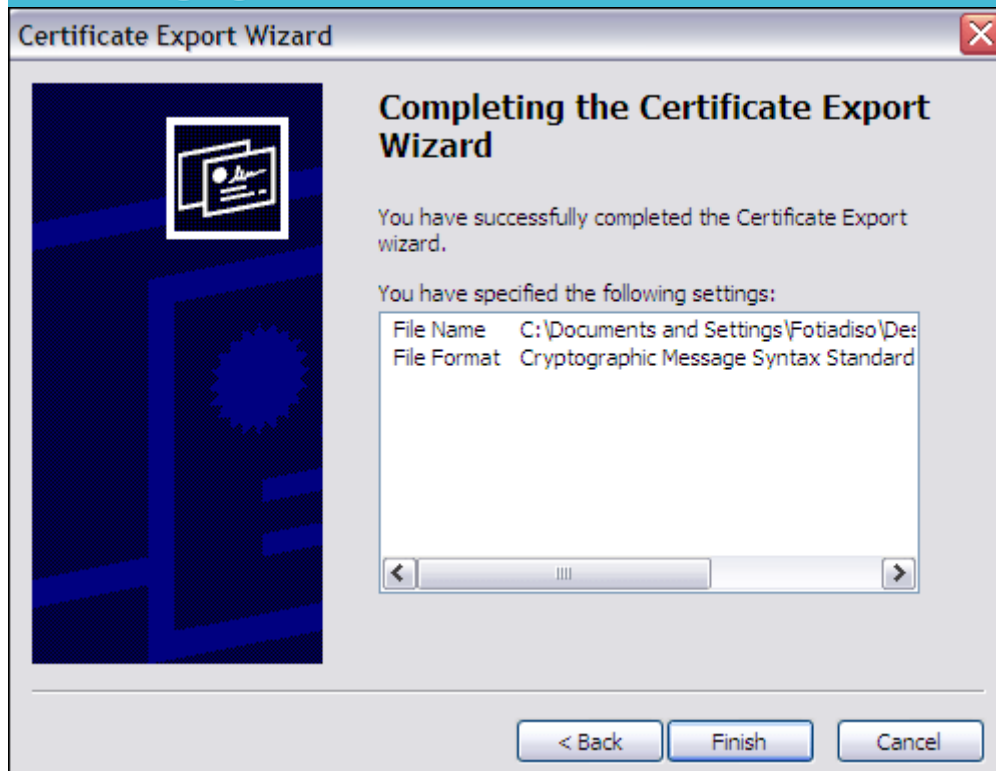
Certificate Export Wizard

Completing the Certificate Export Wizard

You have successfully completed the Certificate Export wizard.

You have specified the following settings:

| | |
|---|---|
| File Name | C:\Documents and Settings\Fotiadiso\Des |
| File Format | Cryptographic Message Syntax Standard |

< Back Finish Cancel